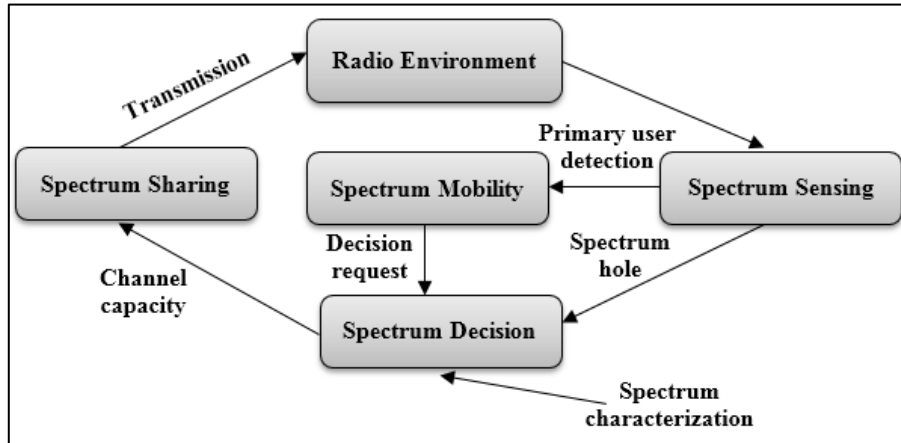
Radio Environment

Transmission

Primary user detection

Spectrum Sharing

Spectrum Mobility

Spectrum Sensing

Decision request

Spectrum hole

Channel capacity

Spectrum Decision

Spectrum characterization